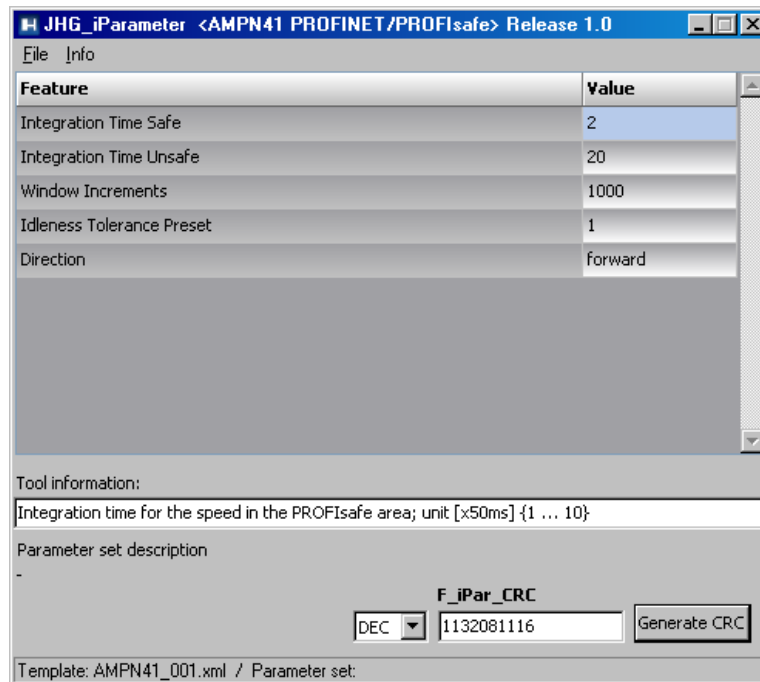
JHG_iParameter <AMPN41 PROFINET/PROFIsafe> Release 1.0

File Info

| Feature | Value |
|---|---|
| Integration Time Safe | 2 |
| Integration Time Unsafe | 20 |
| Window Increments | 1000 |
| Idleness Tolerance Preset | 1 |
| Direction | forward |

Tool information:

Integration time for the speed in the PROFIsafe area; unit [x50ms] {1 … 10}

Parameter set description

-

F_iPar_CRC

DEC

1132081116

Generate CRC

Template: AMPN41_001.xml / Parameter set: